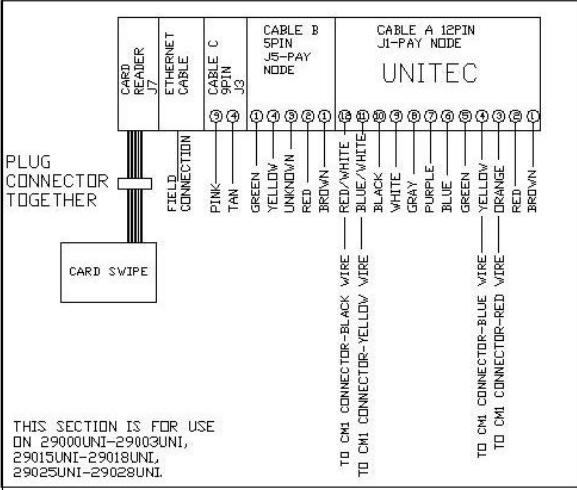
CARD READER J7

ETHERNET CABLE

CABLE C 9PIN J3

CABLE B 5PIN J5-PAY NODE

CABLE A 12PIN J1-PAY NODE

UNITEC

9 4

5 4 3 2 1

12 11 10 9 8 7 6 5 4 3 2 1

PLUG CONNECTOR TOGETHER

FIELD CONNECTION

PINK

TAN

GREEN

YELLOW

UNKNOWN

RED

BROWN

RED/WHITE

BLUE/WHITE

BLACK

WHITE

GRAY

PURPLE

BLUE

GREEN

YELLOW

ORANGE

RED

BROWN

CARD SWIPE

TO CM1 CONNECTOR-BLACK WIRE

TO CM1 CONNECTOR-YELLOW WIRE

TO CM1 CONNECTOR-BLUE WIRE

TO CM1 CONNECTOR-RED WIRE

THIS SECTION IS FOR USE ON 29000UNI-29003UNI, 29015UNI-29018UNI, 29025UNI-29028UNI.